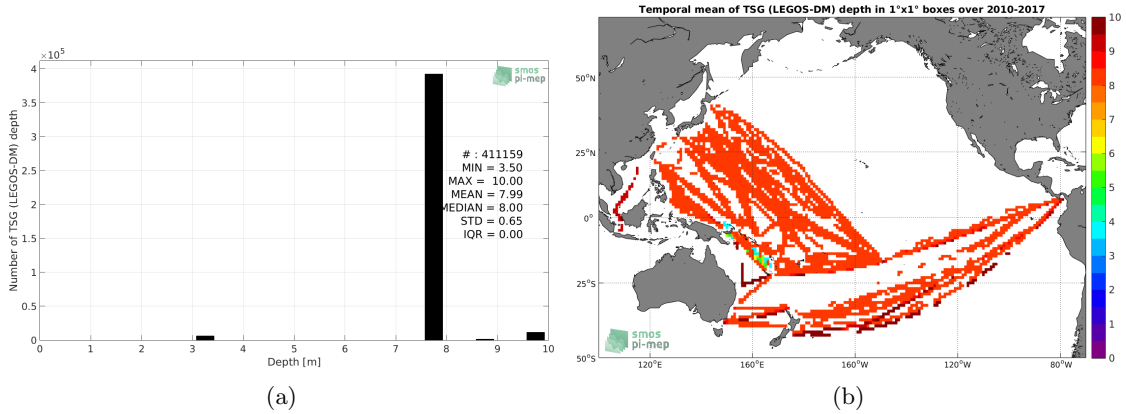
$\times 10^5$

4

3.5

3

2.5

2

1.5

1

0.5

0

Number of TSG (LEGOS-DM) depth

smos pi-mep

# : 411159
MIN = 3.50
MAX = 10.00
MEAN = 7.99
MEDIAN = 8.00
STD = 0.65
IQR = 0.00

0 1 2 3 4 5 6 7 8 9 10

Depth [m]

(a)

Temporal mean of TSG (LEGOS-DM) depth in 1°x1° boxes over 2010-2017

50°N

25°N

0°

25°S

50°S

120°E 160°E 160°W 120°W 80°W

smos pi-mep

10
9
8
7
6
5
4
3
2
1
0

(b)